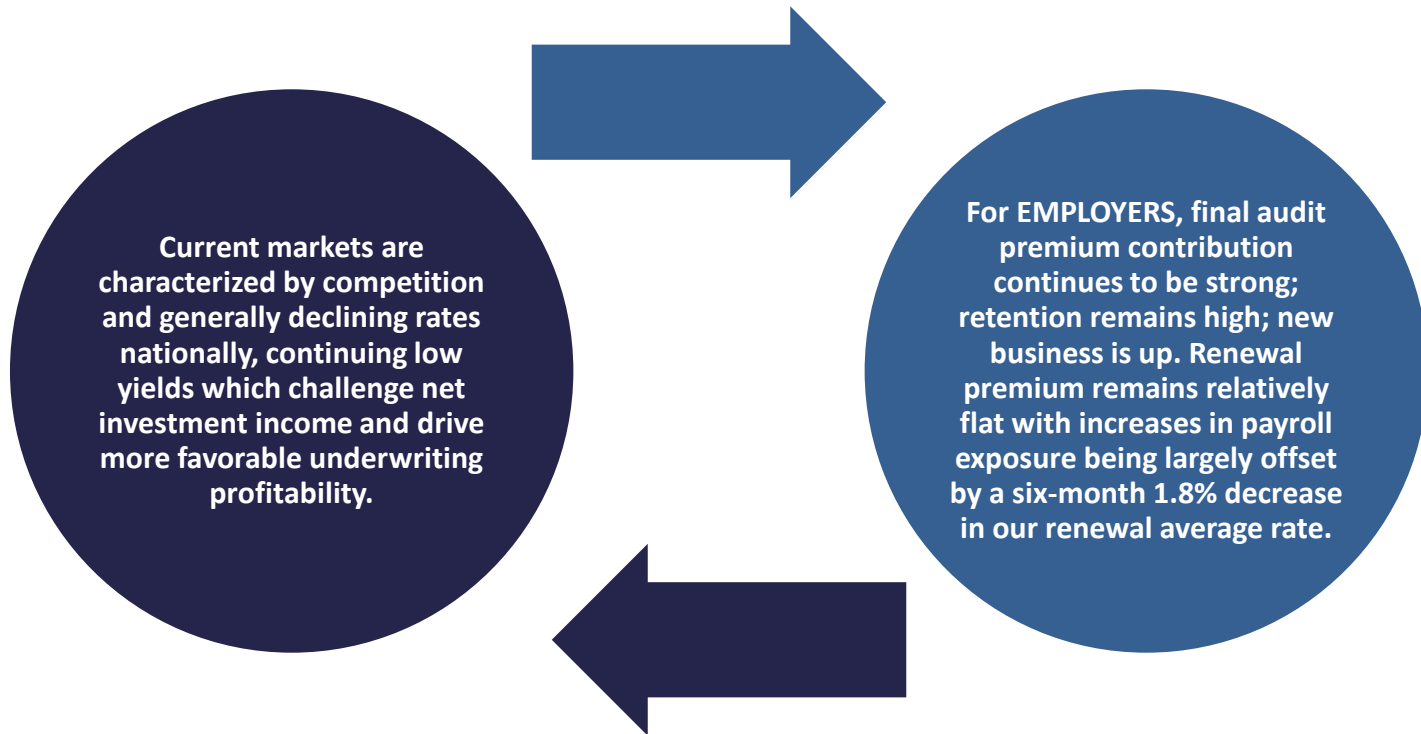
Current markets are characterized by competition and generally declining rates nationally, continuing low yields which challenge net investment income and drive more favorable underwriting profitability.

For EMPLOYERS, final audit premium contribution continues to be strong; retention remains high; new business is up. Renewal premium remains relatively flat with increases in payroll exposure being largely offset by a six-month 1.8% decrease in our renewal average rate.